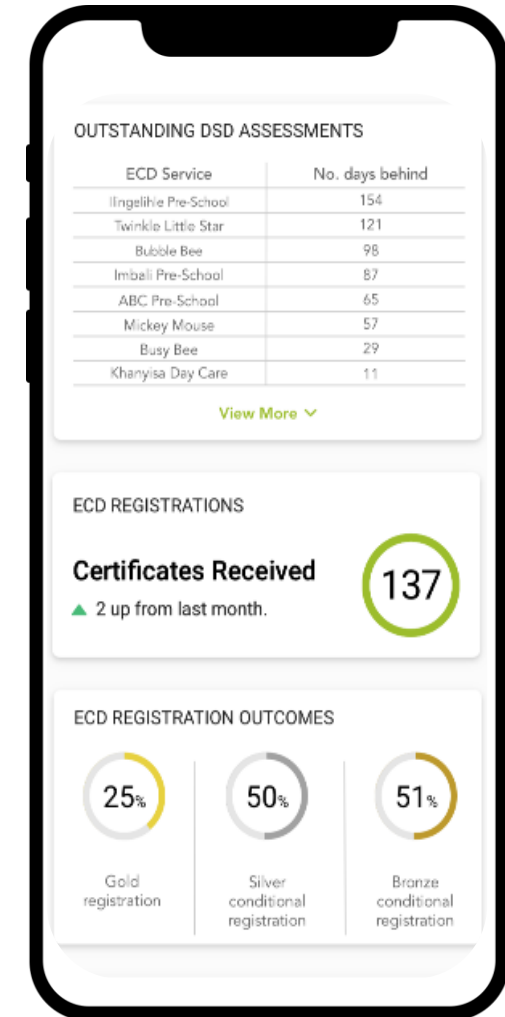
OUTSTANDING DSD ASSESSMENTS

| ECD Service | No. days behind |
|---|---|
| Ilingelihle Pre-School | 154 |
| Twinkle Little Star | 121 |
| Bubble Bee | 98 |
| Imbali Pre-School | 87 |
| ABC Pre-School | 65 |
| Mickey Mouse | 57 |
| Busy Bee | 29 |
| Khanyisa Day Care | 11 |

View More

ECD REGISTRATIONS

Certificates Received

▲ 2 up from last month.

137

ECD REGISTRATION OUTCOMES

25%

Gold registration

50%

Silver conditional registration

51%

Bronze conditional registration